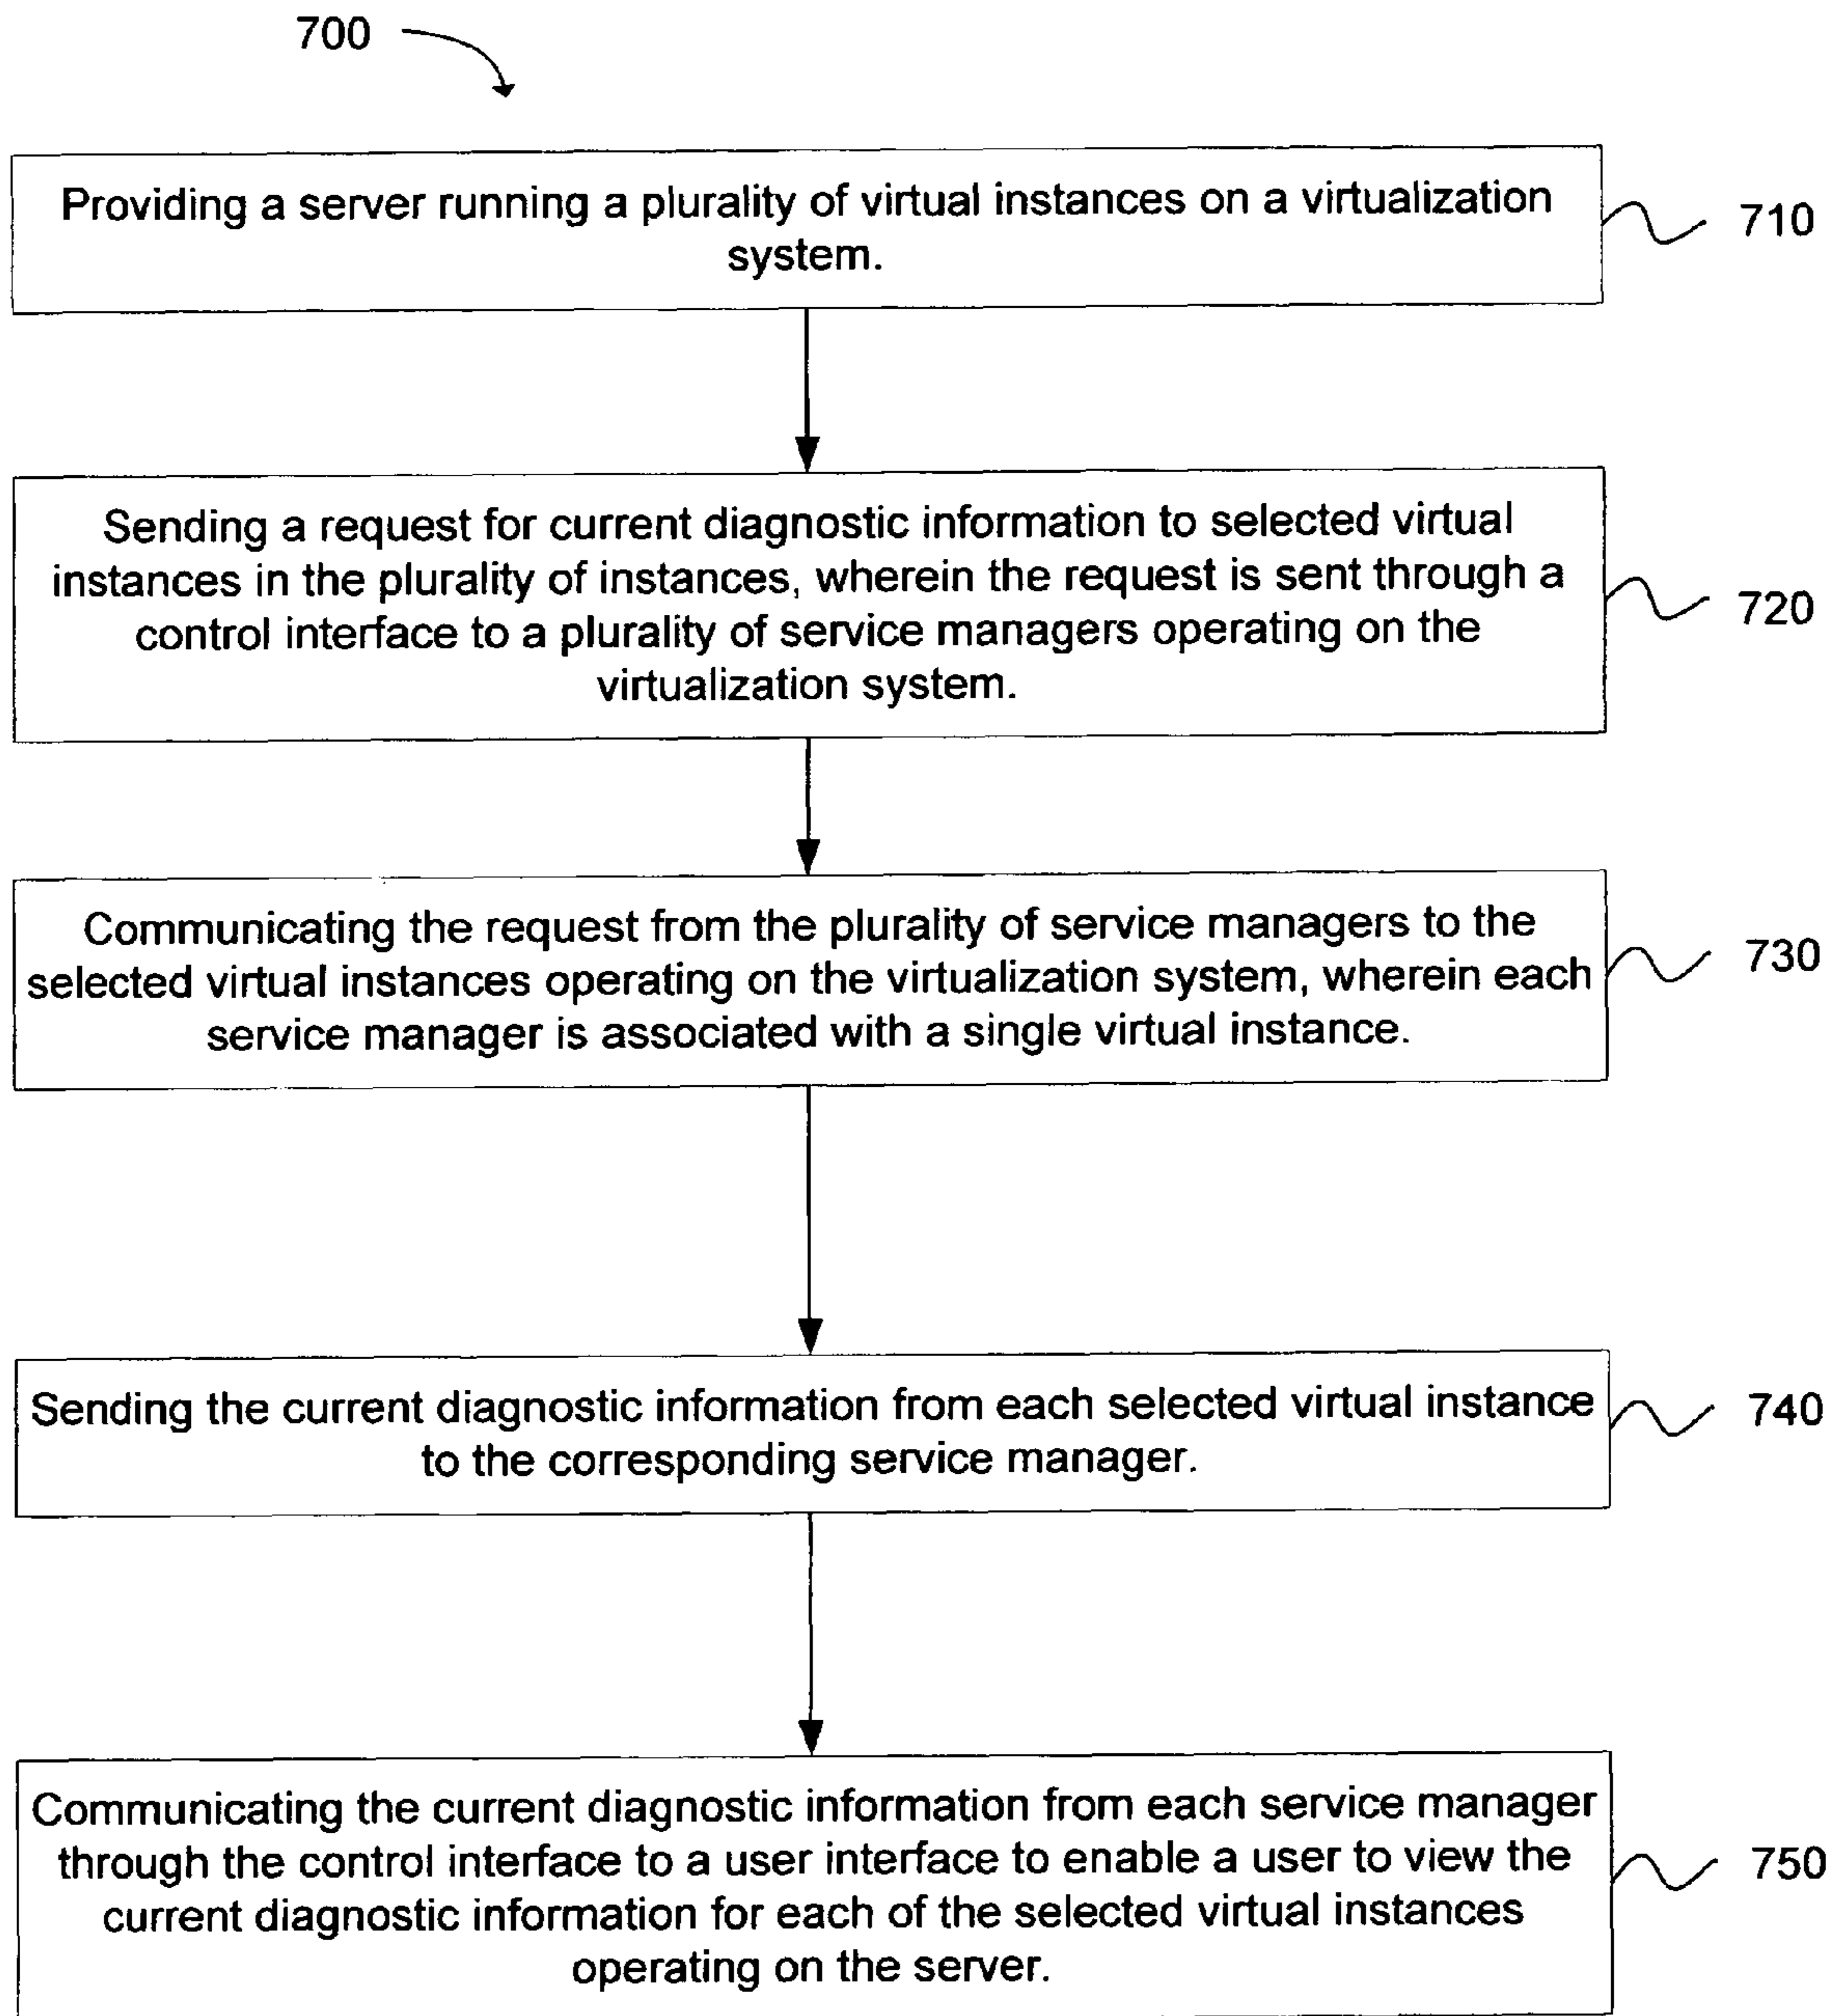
700

Providing a server running a plurality of virtual instances on a virtualization system.

710

Sending a request for current diagnostic information to selected virtual instances in the plurality of instances, wherein the request is sent through a control interface to a plurality of service managers operating on the virtualization system.

720

Communicating the request from the plurality of service managers to the selected virtual instances operating on the virtualization system, wherein each service manager is associated with a single virtual instance.

730

Sending the current diagnostic information from each selected virtual instance to the corresponding service manager.

740

Communicating the current diagnostic information from each service manager through the control interface to a user interface to enable a user to view the current diagnostic information for each of the selected virtual instances operating on the server.

750